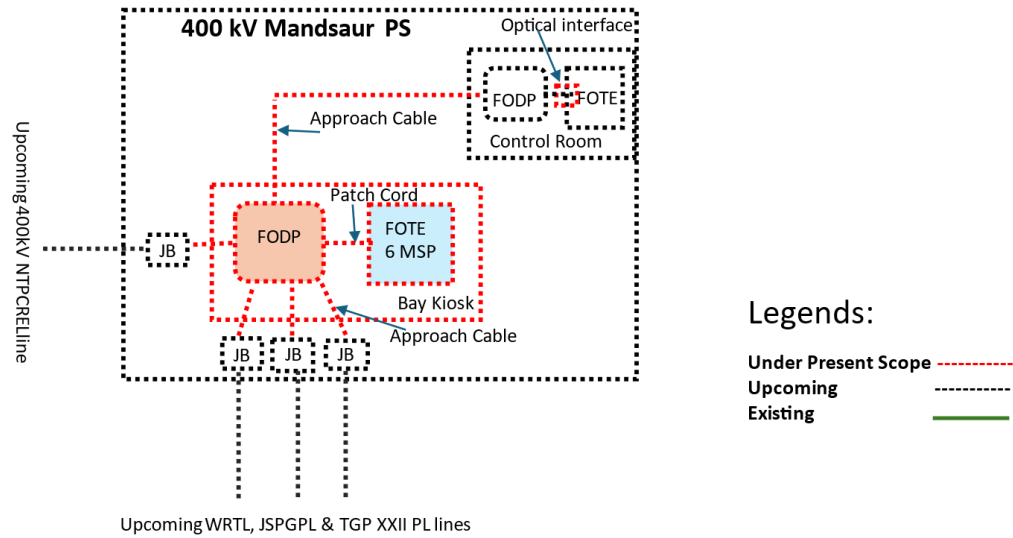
400 kV Mandsaur PS

Optical interface

FODP

FOTE

Control Room

Approach Cable

Upcoming 400kV NTPCREL line

Patch Cord

JB

FODP

FOTE
6 MSP

Bay Kiosk

Approach Cable

JB

JB

JB

Upcoming WRTL, JSPGPL & TGP XXII PL lines

Legends:

Under Present Scope

Upcoming

Existing